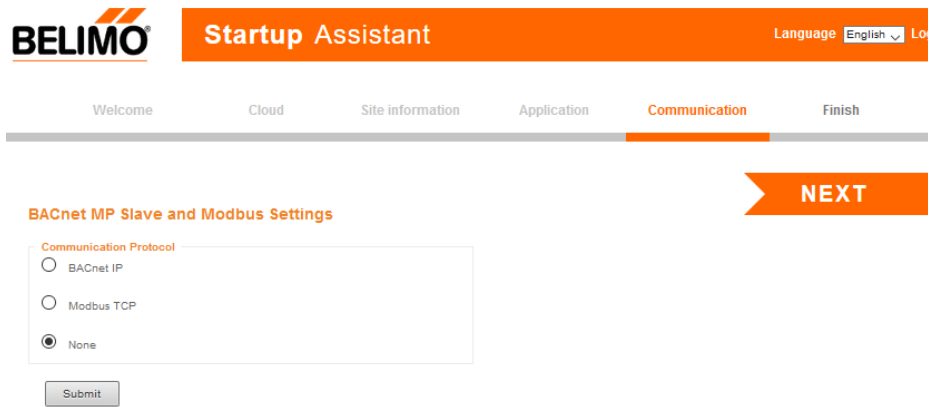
BELIMO®

Startup Assistant

Language English Lo

Welcome Cloud Site information Application Communication Finish

NEXT

BACnet MP Slave and Modbus Settings

Communication Protocol

BACnet IP

Modbus TCP

None

Submit